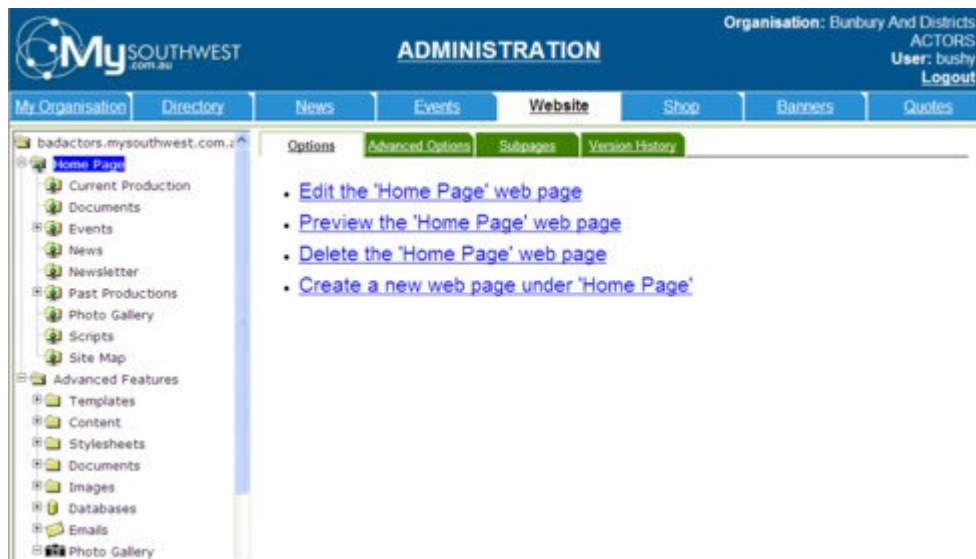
MySOUTHWEST .com.au

ADMINISTRATION

Organisation: Bunbury And Districts ACTORS
User: bushy
Logout

My Organisation | Directory | News | Events | Website | Shop | Banners | Quotes

badactors.mysouthwest.com.a
Home Page
Current Production
Documents
Events
News
Newsletter
Past Productions
Photo Gallery
Scripts
Site Map
Advanced Features
Templates
Content
Stylesheets
Documents
Images
Databases
Emails
Photo Gallery

Options | Advanced Options | Subpages | Version History

. Edit the 'Home Page' web page
. Preview the 'Home Page' web page
. Delete the 'Home Page' web page
. Create a new web page under 'Home Page'